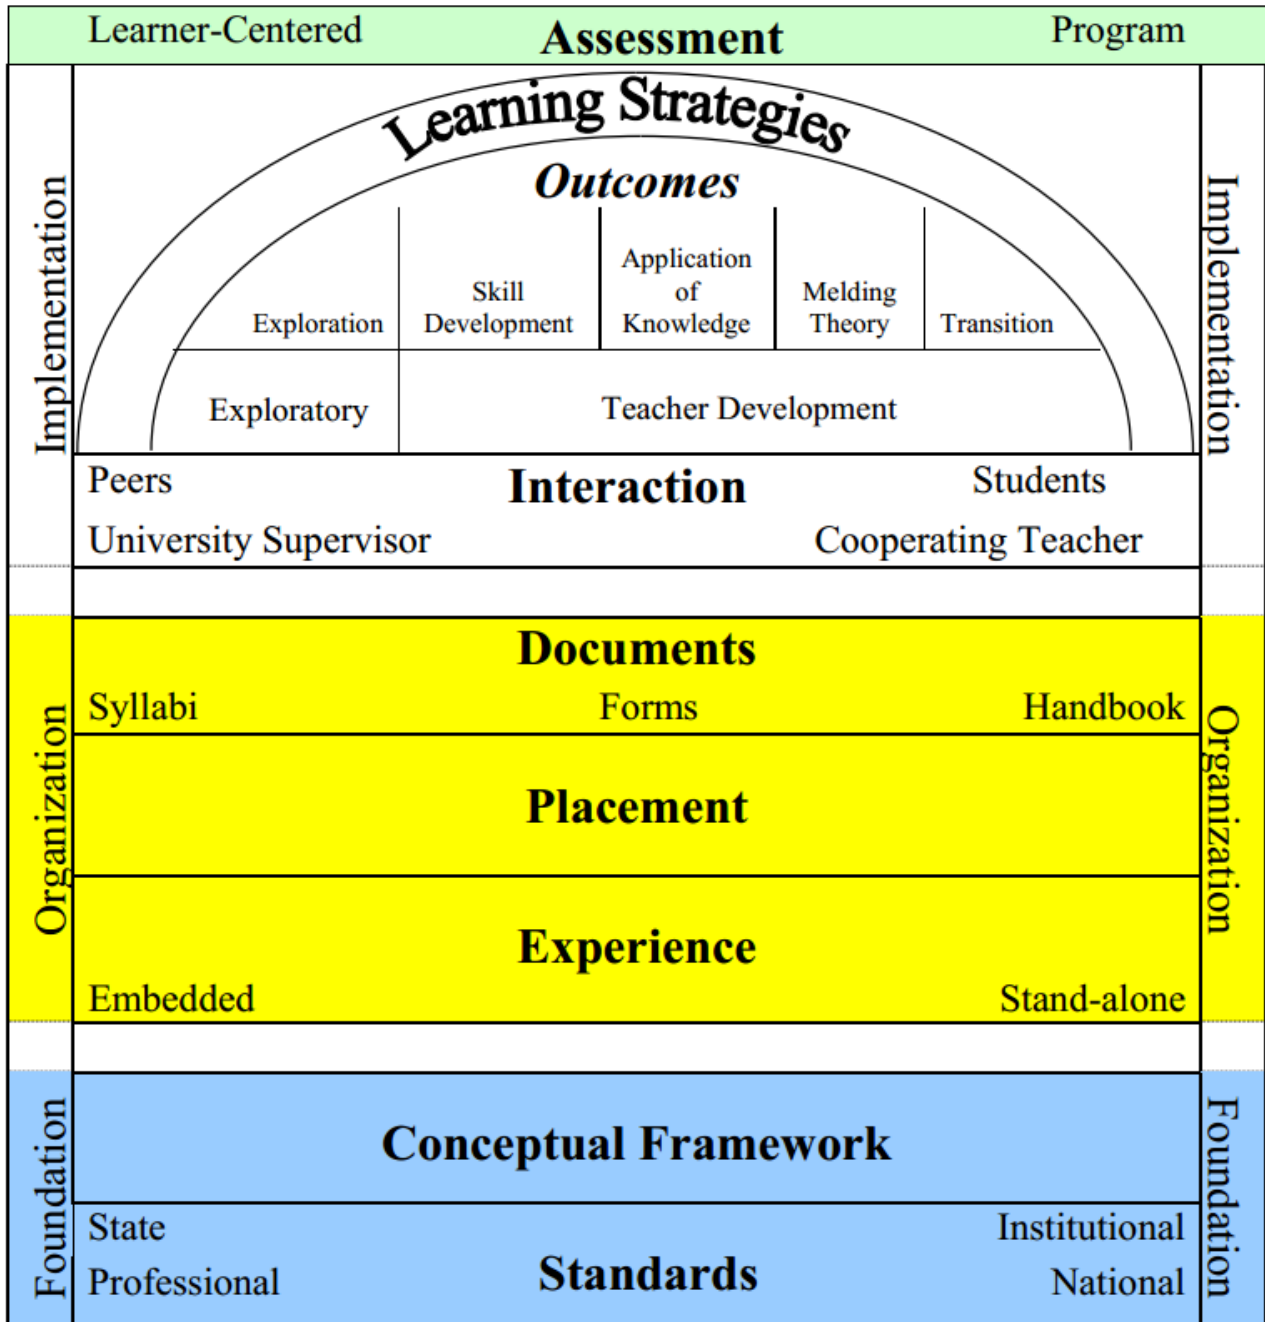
Learner-Centered Assessment Program

Implementation

Learning Strategies

Outcomes

Exploration

Skill Development

Application of Knowledge

Melding Theory

Transition

Exploratory

Teacher Development

Implementation

Peers Interaction Students

University Supervisor Cooperating Teacher

Organization

Documents

Syllabi Forms Handbook

Placement

Experience

Embedded Stand-alone

Organization

Foundation

Conceptual Framework

State Institutional

Professional Standards National

Foundation